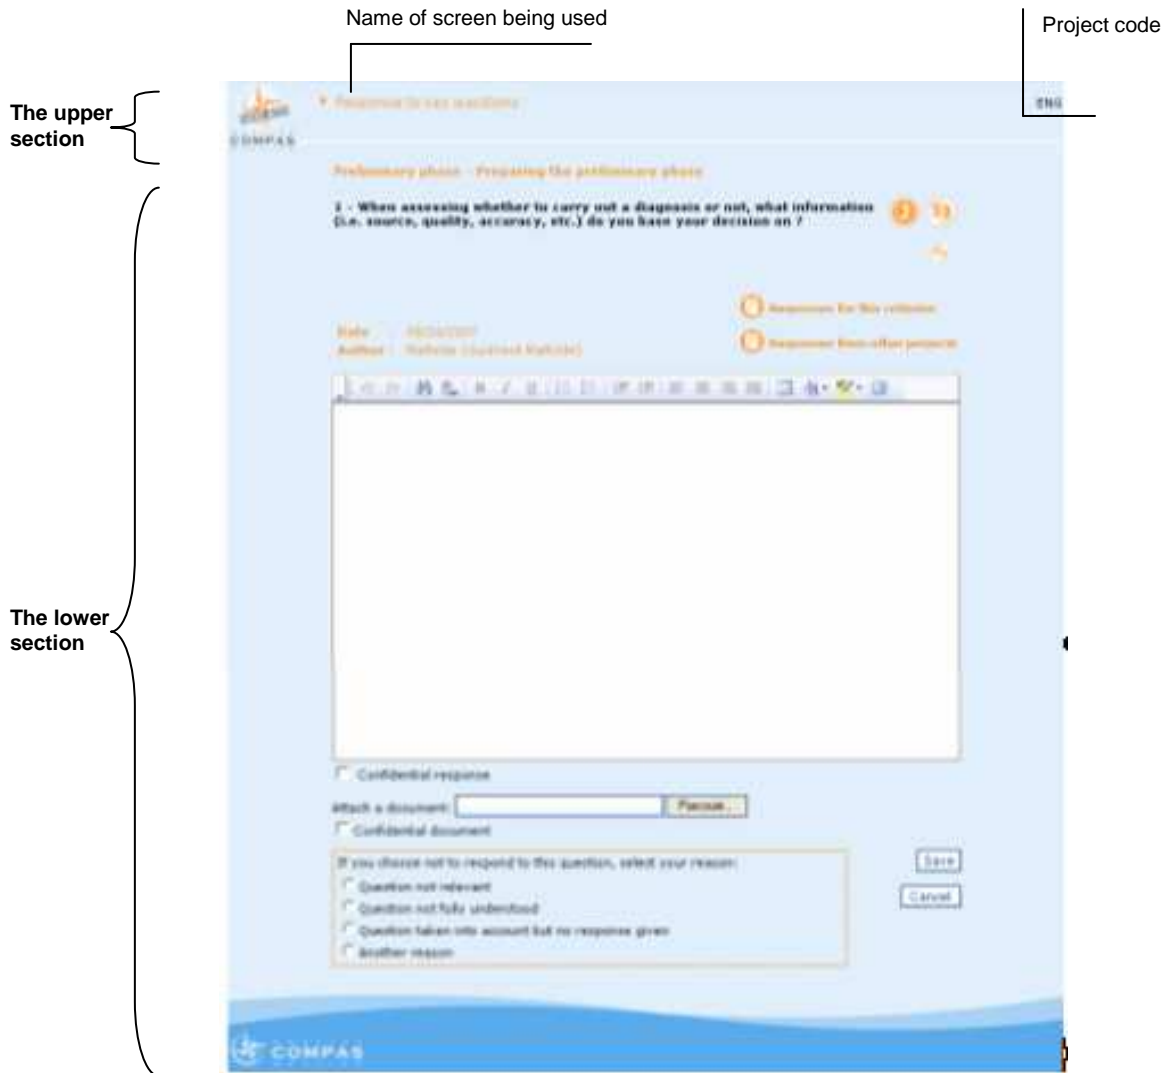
Name of screen being used

Project code

The upper section

COMPAS

▼ Response to xxx questions

ENG

The lower section

Preliminary phase - Preparing the preliminary phase

1 - When assessing whether to carry out a diagnosis or not, what information (i.e. source, quality, accuracy, etc.) do you base your decision on ?

Responses for this criterion

Date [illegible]

Author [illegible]

Responses from other projects

Confidential response

Attach a document: Parcourir...

Confidential document

If you choose not to respond to this question, select your reason:

Question not relevant

Question not fully understood

Question taken into account but no response given

Another reason

Save

Cancel

COMPAS